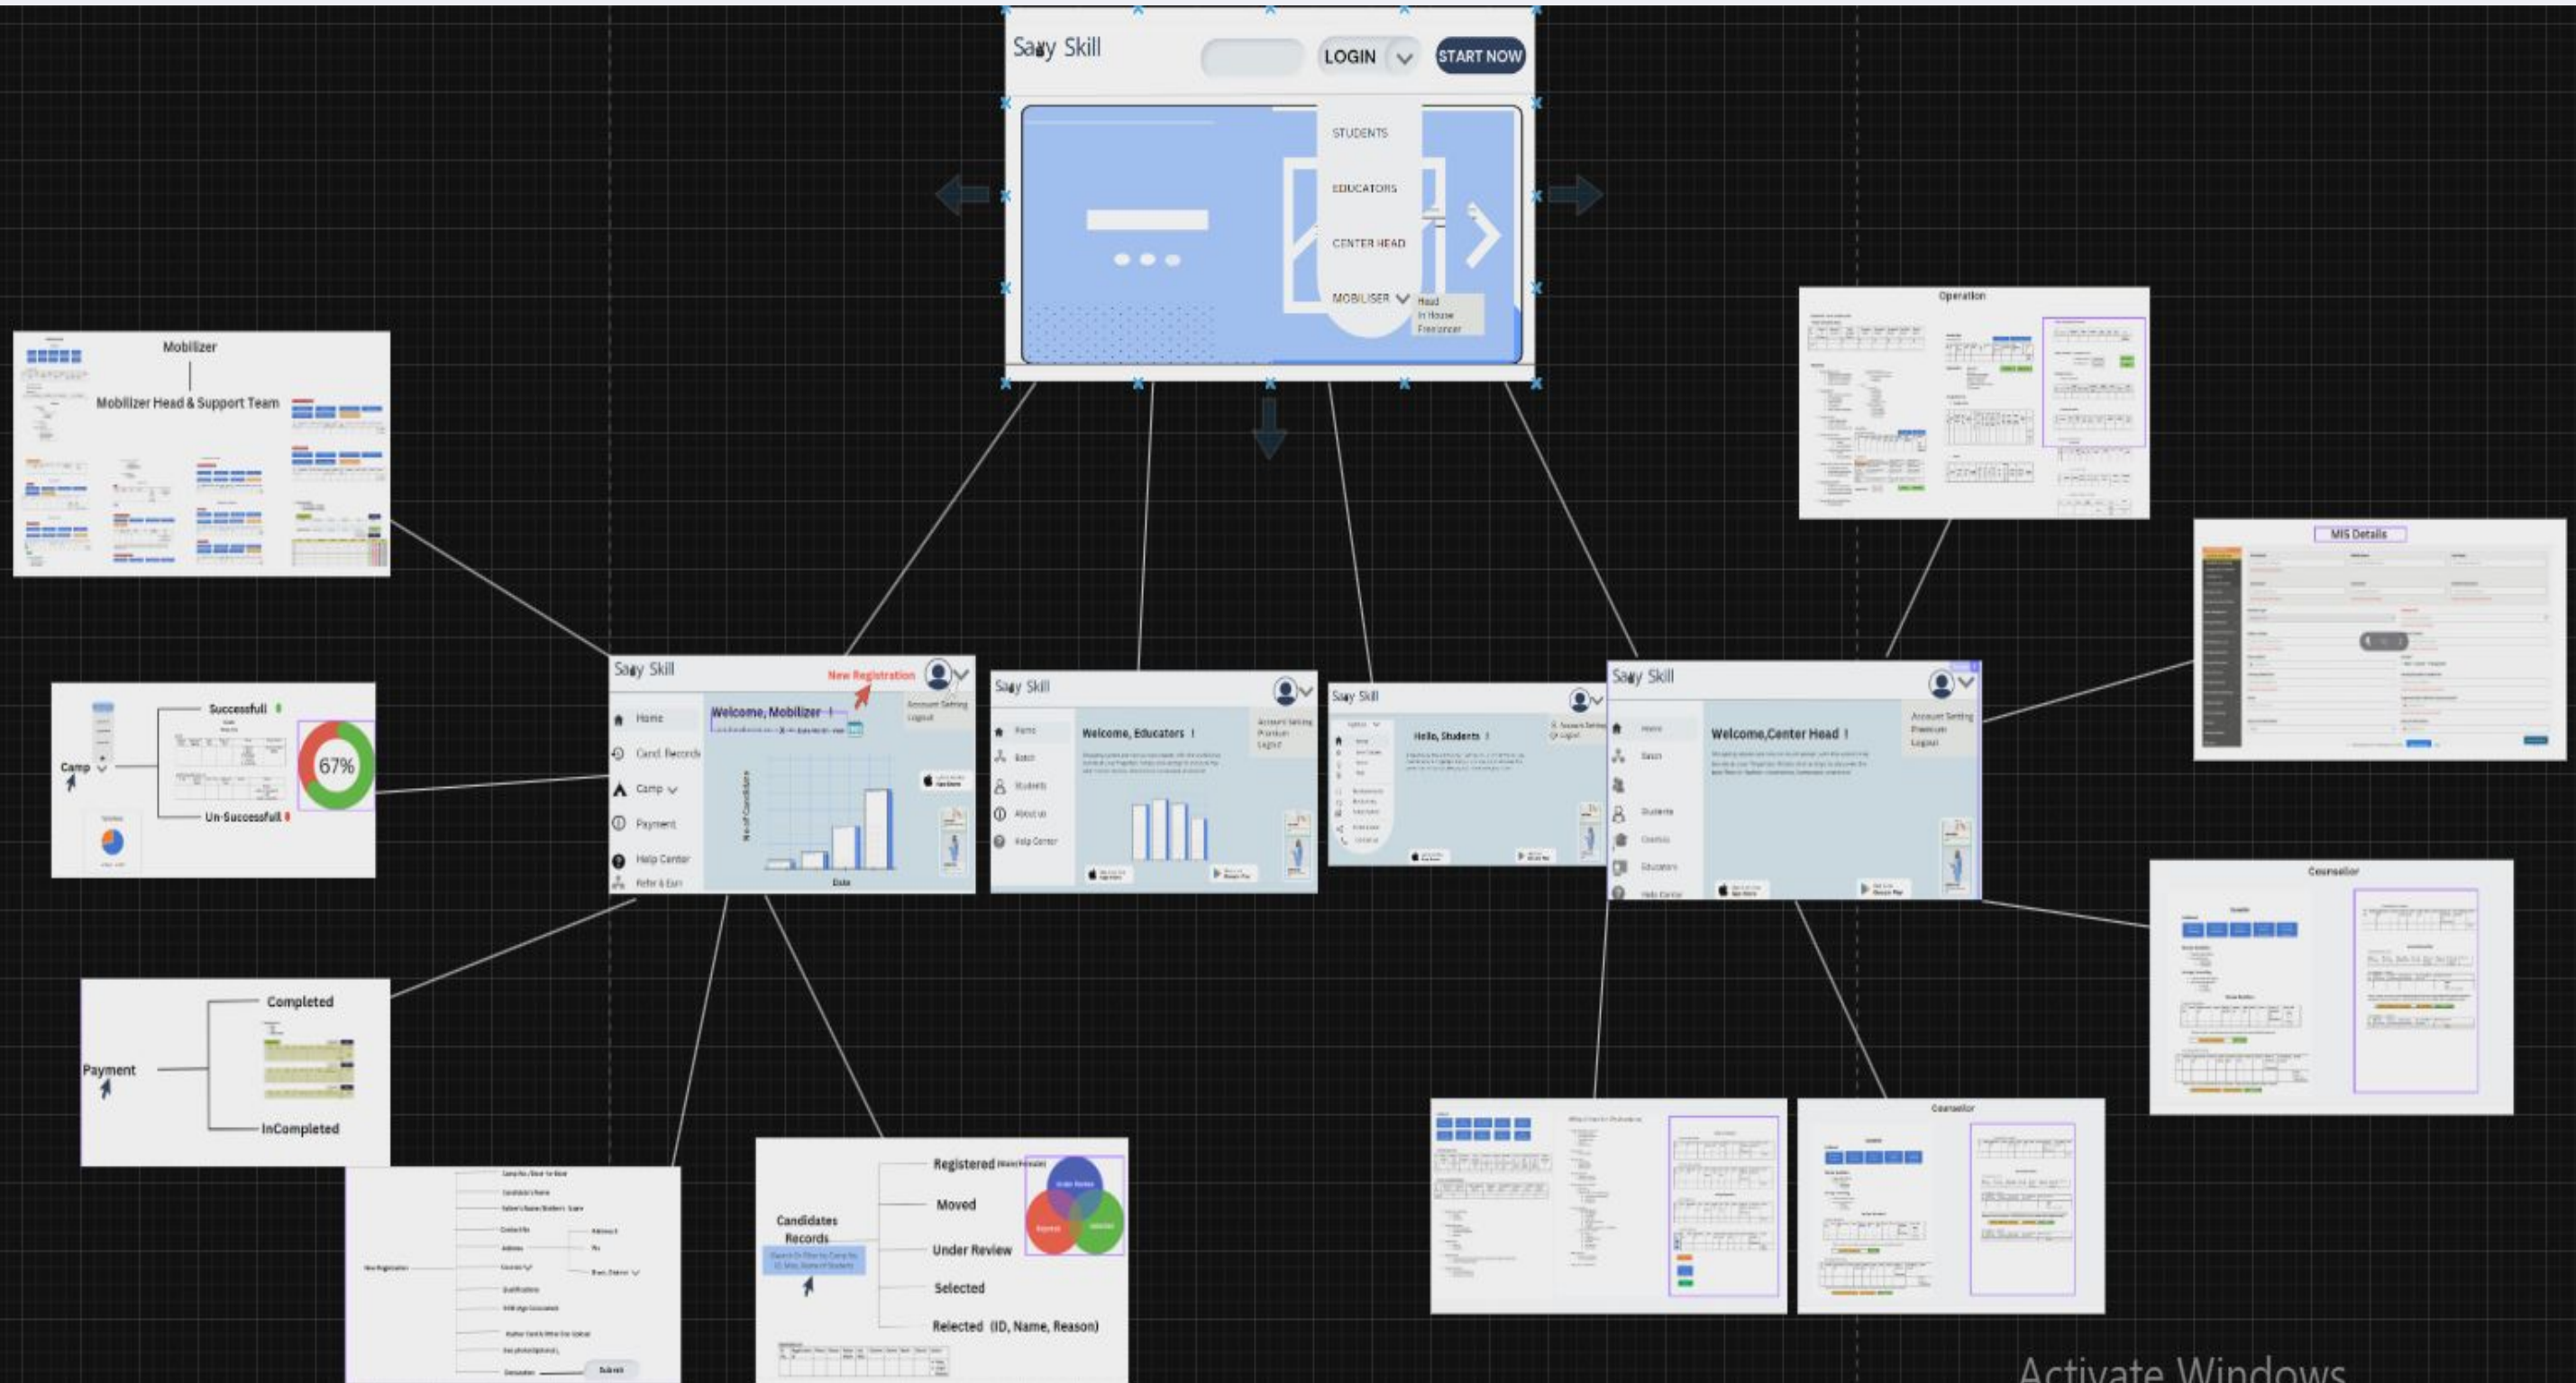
Saay Skill
LOGIN
START NOW
STUDENTS
EDUCATORS
CENTER HEAD
MOBILISER
Head
In House
Freelancer

Mobilizer
Mobilizer Head & Support Team

Operation

MIS Details

Saay Skill
New Registration
Home
Cand. Records
Camp
Payment
Help Center
Refer & Earn
Welcome, Mobilizer !
Account Setting
Logout
No of Candidates
Date

Saay Skill
Home
Batch
Students
About us
Help Center
Welcome, Educators !
Account Setting
Premium
Logout

Saay Skill
Hello, Students !
Account Setting
Logout

Saay Skill
Home
Batch
Students
Centres
Educators
Help Center
Welcome,Center Head !
Account Setting
Premium
Logout

Successfull
Camp
Un-Successfull
67%

Completed
Payment
InCompleted

New Registration
Submit

Candidates Records
Registered
Moved
Under Review
Selected
Relected (ID, Name, Reason)
Under Review
Rejected
Selected

Counsellor

Counsellor

Activate Windows